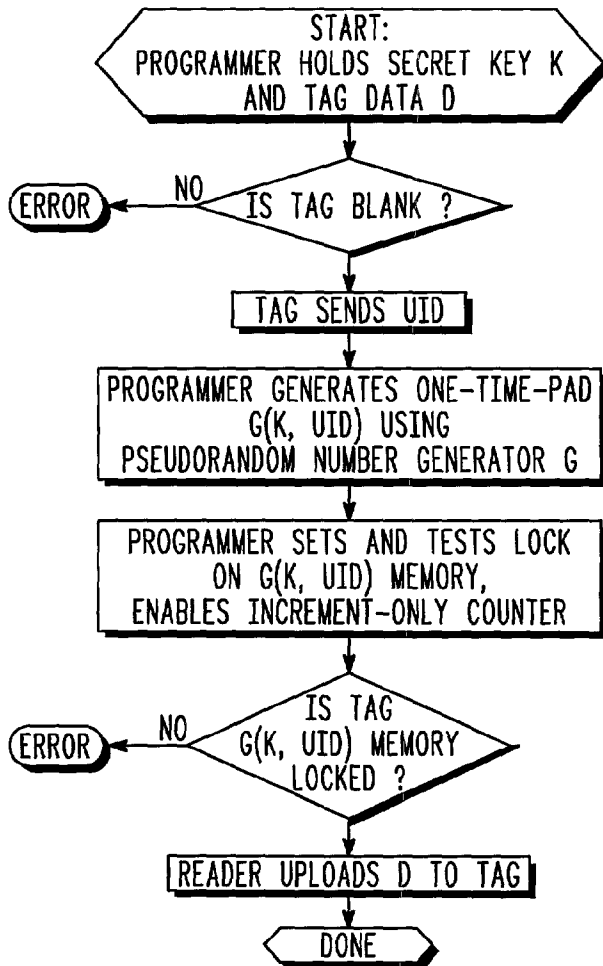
START:
PROGRAMMER HOLDS SECRET KEY K AND TAG DATA D

IS TAG BLANK ?

NO

ERROR

TAG SENDS UID

PROGRAMMER GENERATES ONE-TIME-PAD G(K, UID) USING PSEUDORANDOM NUMBER GENERATOR G

PROGRAMMER SETS AND TESTS LOCK ON G(K, UID) MEMORY, ENABLES INCREMENT-ONLY COUNTER

IS TAG G(K, UID) MEMORY LOCKED ?

NO

ERROR

READER UPLOADS D TO TAG

DONE